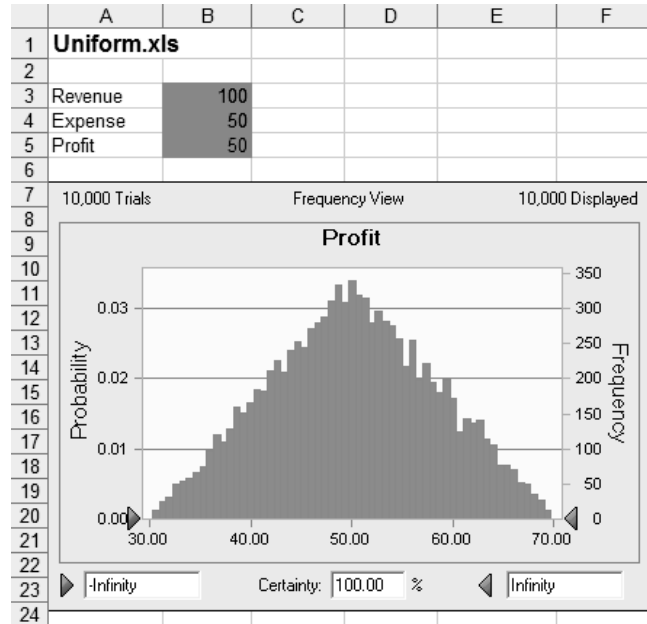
| | A | B | C | D | E | F |
|---|---|---|---|---|---|---|
| 1 | Uniform.xls | | | | | |
| 2 | | | | | | |
| 3 | Revenue | 100 | | | | |
| 4 | Expense | 50 | | | | |
| 5 | Profit | 50 | | | | |
| 6 | | | | | | |

7
8
9
10
11
12
13
14
15
16
17
18
19
20
21
22
23
24

10,000 Trials

Frequency View

10,000 Displayed

Profit

Probability

0.03
0.02
0.01
0.00

Frequency

350
300
250
200
150
100
50
0

30.00
40.00
50.00
60.00
70.00

-Infinity

Certainty: 100.00 %

Infinity